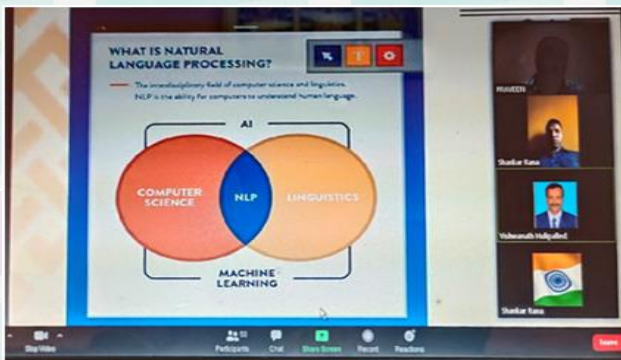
WHAT IS NATURAL LANGUAGE PROCESSING?

The interdisciplinary field of computer science and linguistics. NLP is the ability for computers to understand human language.

AI

COMPUTER SCIENCE

NLP

LINGUISTICS

MACHINE LEARNING

PRAVEEN

Shankar Rasa

Vishwanath Holipalled

Shankar Rasa

Stop Video

Participants

Chat

Share Screen

Record

Reactions

Leave